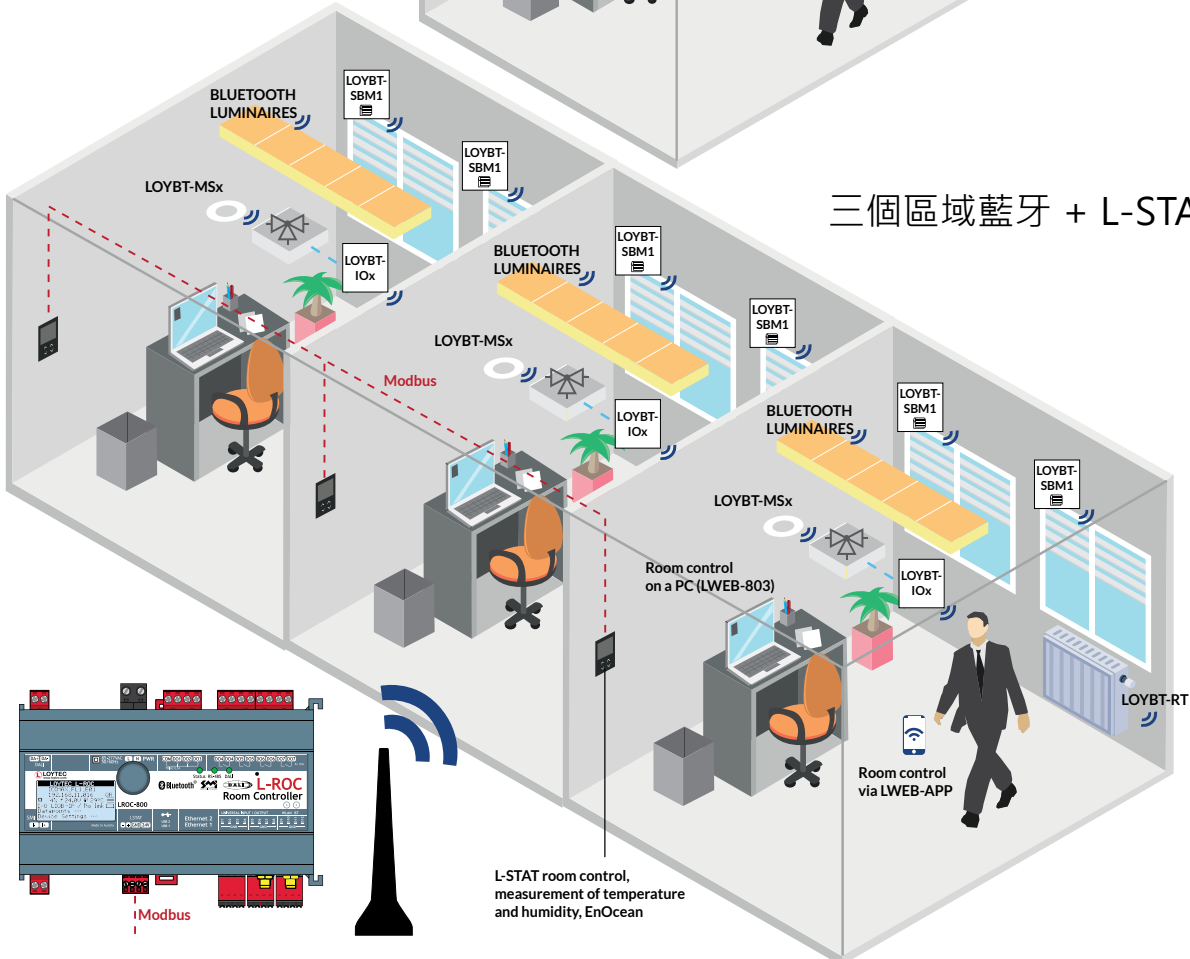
三個區域藍牙 + L-STA

BLUETOOTH LUMINAIRES

LOYBT-SBM1

LOYBT-SBM1

LOYBT-MSx

LOYBT-IOx

BLUETOOTH LUMINAIRES

LOYBT-SBM1

LOYBT-SBM1

LOYBT-MSx

Modbus

LOYBT-IOx

BLUETOOTH LUMINAIRES

LOYBT-SBM1

LOYBT-SBM1

LOYBT-MSx

Room control on a PC (LWEB-803)

LOYBT-IOx

LOYBT-RT

Room control via LWEB-APP

LOYTEC

L-ROC Room Controller

LROC-800

Bluetooth

DALI

Ethernet 2

Ethernet 1

Modbus

L-STAT room control, measurement of temperature and humidity, EnOcean